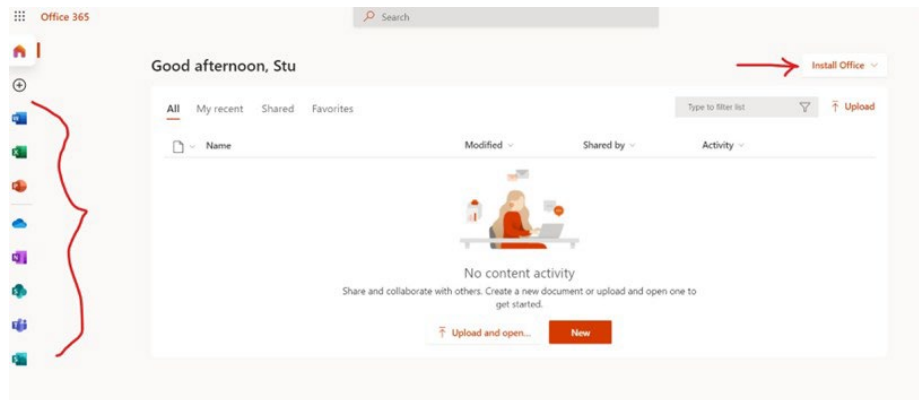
Office 365

Search

Good afternoon, Stu

Install Office

All My recent Shared Favorites

Type to filter list

Upload

Name

Modified

Shared by

Activity

No content activity

Share and collaborate with others. Create a new document or upload and open one to get started.

Upload and open...

New